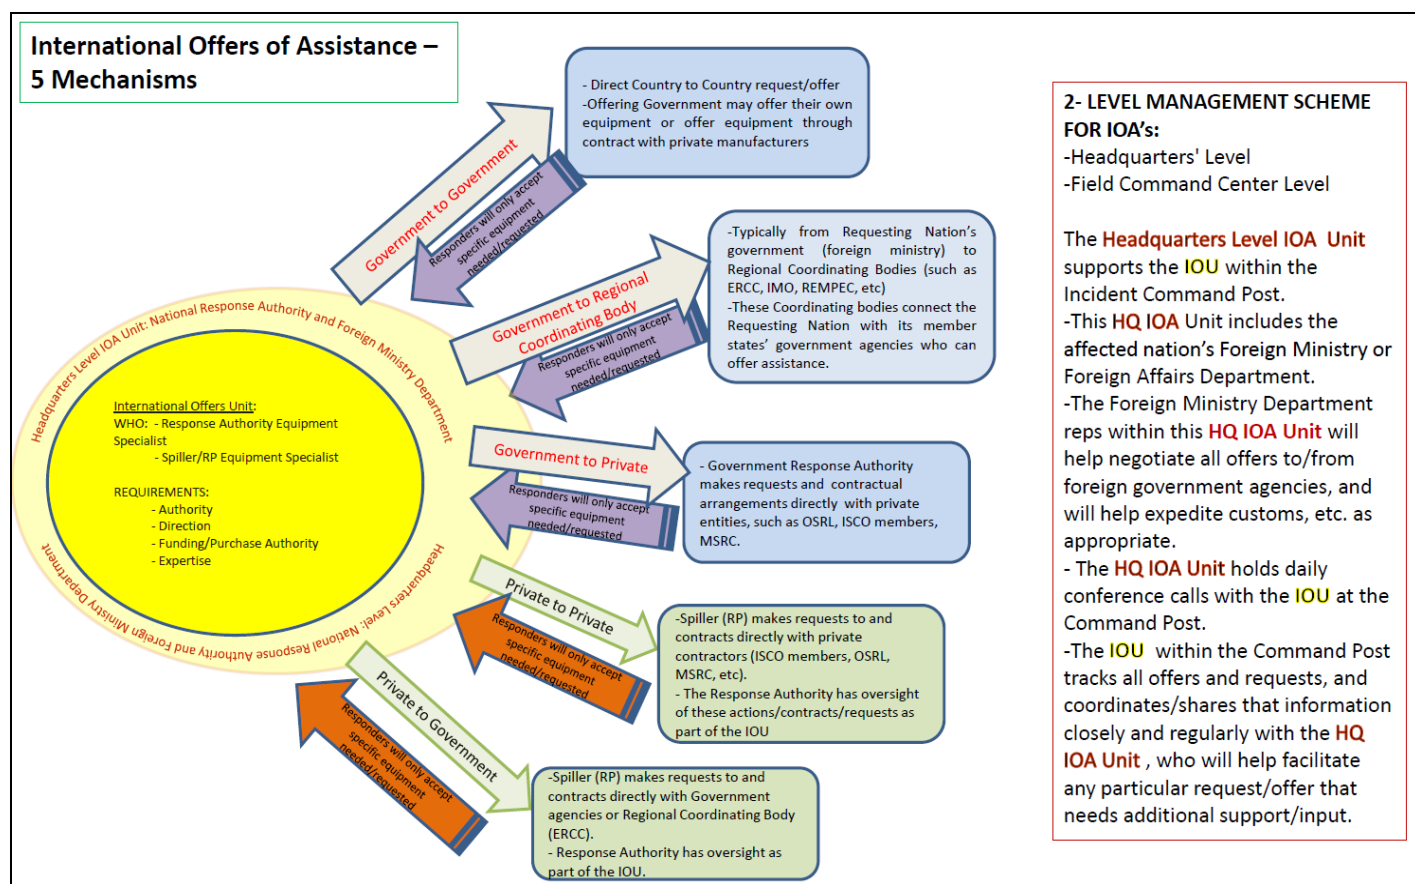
International Offers of Assistance – 5 Mechanisms

Headquarters Level IOA Unit: National Response Authority and Foreign Ministry Department

International Offers Unit:
WHO: - Response Authority Equipment Specialist
- Spiller/RP Equipment Specialist

REQUIREMENTS:
- Authority
- Direction
- Funding/Purchase Authority
- Expertise

Headquarters Level: National Response Authority and Foreign Ministry Department

Government to Government

Responders will only accept specific equipment needed/requested

- Direct Country to Country request/offer
-Offering Government may offer their own equipment or offer equipment through contract with private manufacturers

Government to Regional Coordinating Body

Responders will only accept specific equipment needed/requested

-Typically from Requesting Nation's government (foreign ministry) to Regional Coordinating Bodies (such as ERCC, IMO, REMPEC, etc)
-These Coordinating bodies connect the Requesting Nation with its member states' government agencies who can offer assistance.

Government to Private

Responders will only accept specific equipment needed/requested

- Government Response Authority makes requests and contractual arrangements directly with private entities, such as OSRL, ISCO members, MSRC.

Private to Private

Responders will only accept specific equipment needed/requested

-Spiller (RP) makes requests to and contracts directly with private contractors (ISCO members, OSRL, MSRC, etc).
- The Response Authority has oversight of these actions/contracts/requests as part of the IOU

Private to Government

Responders will only accept specific equipment needed/requested

-Spiller (RP) makes requests to and contracts directly with Government agencies or Regional Coordinating Body (ERCC).
- Response Authority has oversight as part of the IOU.

2- LEVEL MANAGEMENT SCHEME FOR IOA's:
-Headquarters' Level
-Field Command Center Level

The Headquarters Level IOA Unit supports the IOU within the Incident Command Post.
-This HQ IOA Unit includes the affected nation's Foreign Ministry or Foreign Affairs Department.
-The Foreign Ministry Department reps within this HQ IOA Unit will help negotiate all offers to/from foreign government agencies, and will help expedite customs, etc. as appropriate.
- The HQ IOA Unit holds daily conference calls with the IOU at the Command Post.
-The IOU within the Command Post tracks all offers and requests, and coordinates/shares that information closely and regularly with the HQ IOA Unit , who will help facilitate any particular request/offer that needs additional support/input.